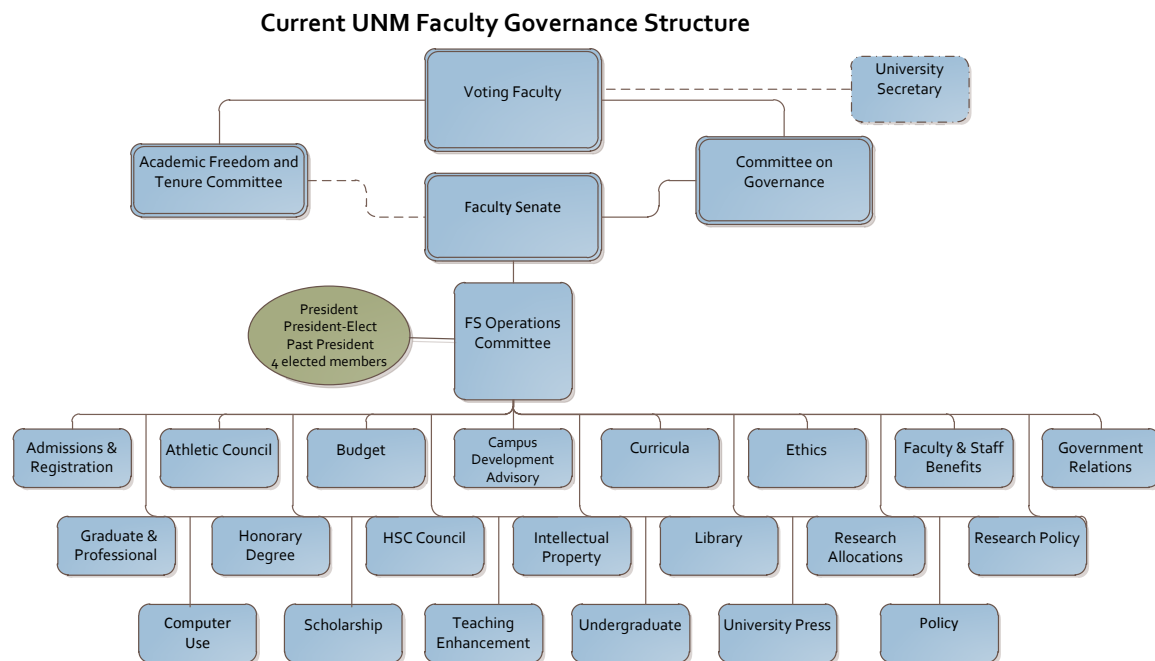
Current UNM Faculty Governance Structure

Voting Faculty

University Secretary

Academic Freedom and Tenure Committee

Committee on Governance

Faculty Senate

President
President-Elect
Past President
4 elected members

FS Operations Committee

Admissions & Registration

Athletic Council

Budget

Campus Development Advisory

Curricula

Ethics

Faculty & Staff Benefits

Government Relations

Graduate & Professional

Honorary Degree

HSC Council

Intellectual Property

Library

Research Allocations

Research Policy

Computer Use

Scholarship

Teaching Enhancement

Undergraduate

University Press

Policy